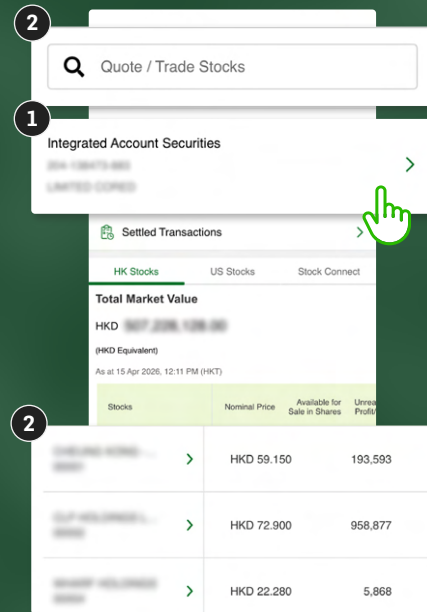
2

Quote / Trade Stocks

1

Integrated Account Securities

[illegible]

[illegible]

Settled Transactions

HK Stocks

US Stocks

Stock Connect

Total Market Value

HKD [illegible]

(HKD Equivalent)

As at 15 Apr 2026, 12:11 PM (HKT)

| Stocks | Nominal Price | Available for Sale in Shares | Unrea Profit/ |
|---|---|---|---|

2

| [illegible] | HKD 59.150 | 193,593 |
|---|---|---|
| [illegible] | HKD 72.900 | 958,877 |
| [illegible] | HKD 22.280 | 5,868 |